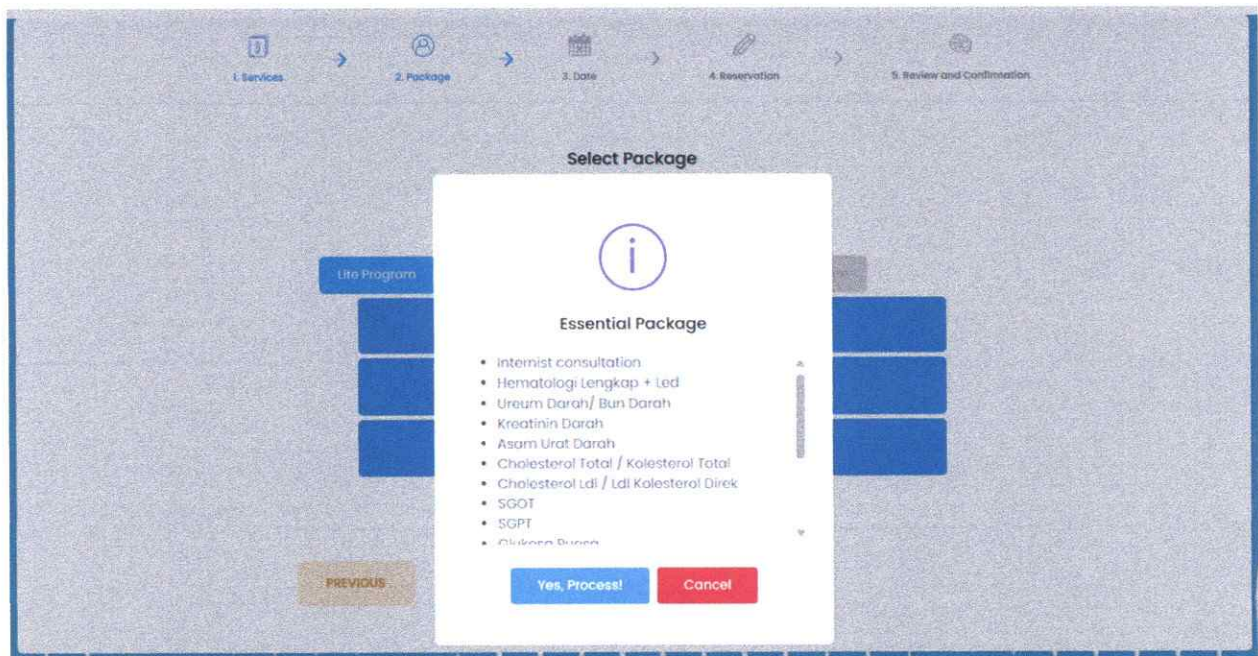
1. Services
2. Package
3. Date
4. Reservation
5. Review and Confirmation

Select Package

Lite Program

Essential Package

- Internist consultation
- Hematologi Lengkap + Led
- Ureum Darah/ Bun Darah
- Kreatinin Darah
- Asam Urat Darah
- Cholesterol Total / Kolesterol Total
- Cholesterol Ldl / Ldl Kolesterol Direk
- SGOT
- SGPT
- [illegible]

PREVIOUS

Yes, Process!

Cancel